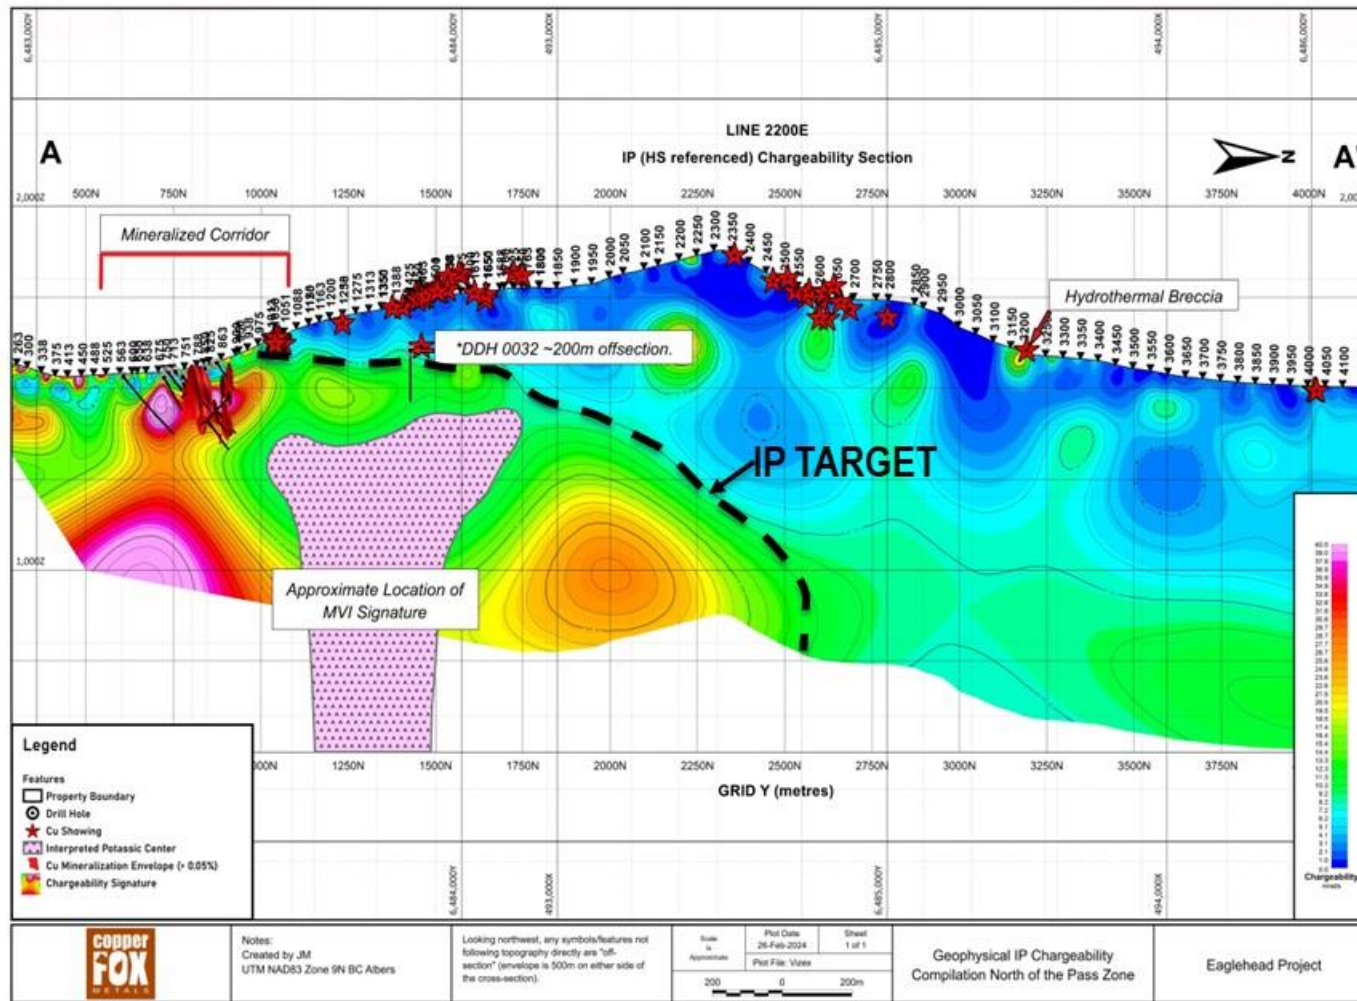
6,483,000Y
6,484,000Y
493,000X
6,485,000Y
494,000X
6,486,000Y

LINE 2200E
IP (HS referenced) Chargeability Section

A
A'
N

2,000Z
500N
750N
1000N
1250N
1500N
1750N
2000N
2250N
2500N
2750N
3000N
3250N
3500N
3750N
4000N

Mineralized Corridor

Hydrothermal Breccia

*DDH 0032 ~200m offsection.

IP TARGET

1,000Z

Approximate Location of MVI Signature

263
300
338
375
413
450
488
525
563
600
638
675
713
751
788
825
863
900
938
975
1013
1051
1088
1150
1200
1250
1275
1313
1350
1388
1425
1650
1700
1750
1800
1850
1900
1950
2000
2050
2100
2150
2200
2250
2300
2350
2400
2450
2500
2550
2600
2650
2700
2750
2800
2850
2900
2950
3000
3050
3100
3150
3200
3250
3300
3350
3400
3450
3500
3550
3600
3650
3700
3750
3800
3850
3900
3950
4000
4050
4100

Legend
Features
Property Boundary
Drill Hole
Cu Showing
Interpreted Potassic Center
Cu Mineralization Envelope (> 0.05%)
Chargeability Signature

1000N
1250N
1500N
1750N
2000N
2250N
2500N
2750N
3000N
3250N
3500N
3750N

GRID Y (metres)

Chargeability
mrads

copper FOX METALS

Notes:
Created by JM
UTM NAD83 Zone 9N BC Albers

Looking northwest, any symbols/features not following topography directly are "off-section" (envelope is 500m on either side of the cross-section).

Scale is Approximate
Plot Date 26-Feb-2024
Sheet 1 of 1
Plot File: Vizex
200
0
200m

Geophysical IP Chargeability Compilation North of the Pass Zone

Eaglehead Project